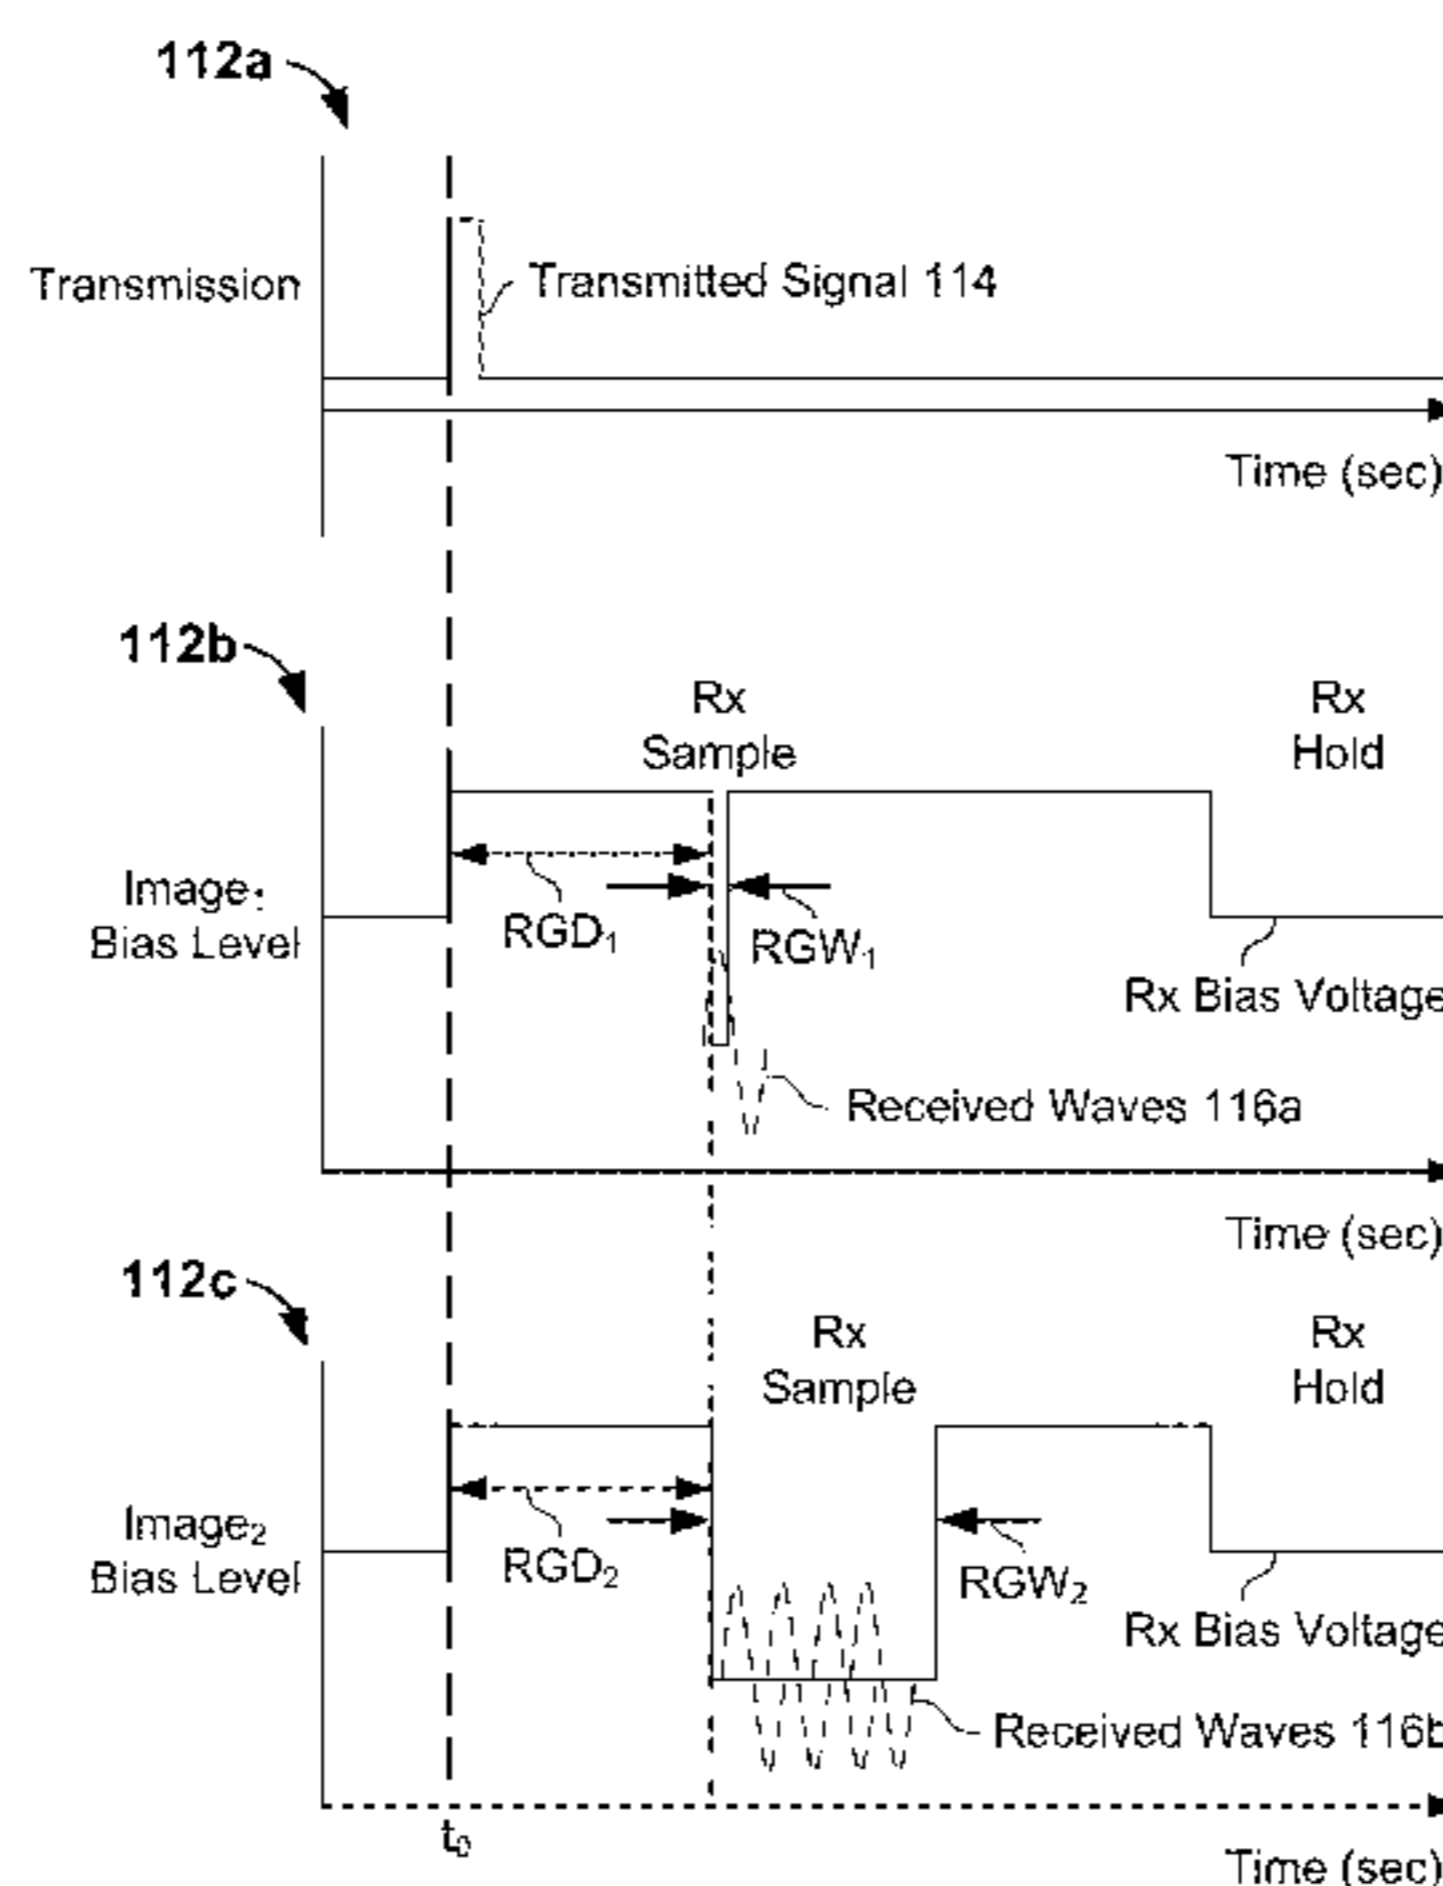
112a

Transmission

Transmitted Signal 114

Time (sec)

112b

Rx Sample

Rx Hold

Image$_1$ Bias Level

RGD$_1$

RGW$_1$

Rx Bias Voltage

Received Waves 116a

Time (sec)

112c

Rx Sample

Rx Hold

Image$_2$ Bias Level

RGD$_2$

RGW$_2$

Rx Bias Voltage

Received Waves 116b

$t_0$

Time (sec)